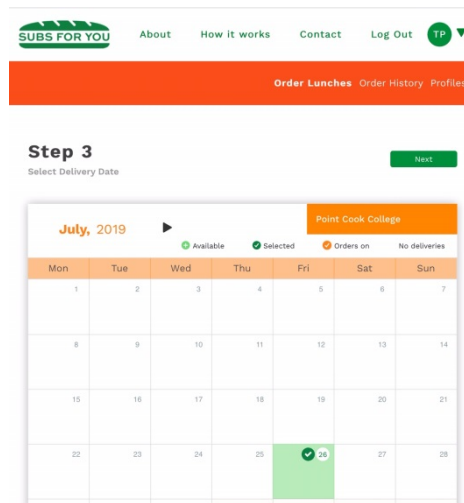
SUBS FOR YOU

About How it works Contact Log Out TP

Order Lunches Order History Profiles

Step 3
Select Delivery Date

Next

July, 2019

Point Cook College

Available Selected Orders on No deliveries

| Mon | Tue | Wed | Thu | Fri | Sat | Sun |
|---|---|---|---|---|---|---|
| 1 | 2 | 3 | 4 | 5 | 6 | 7 |
| 8 | 9 | 10 | 11 | 12 | 13 | 14 |
| 15 | 16 | 17 | 18 | 19 | 20 | 21 |
| 22 | 23 | 24 | 25 | 26 | 27 | 28 |